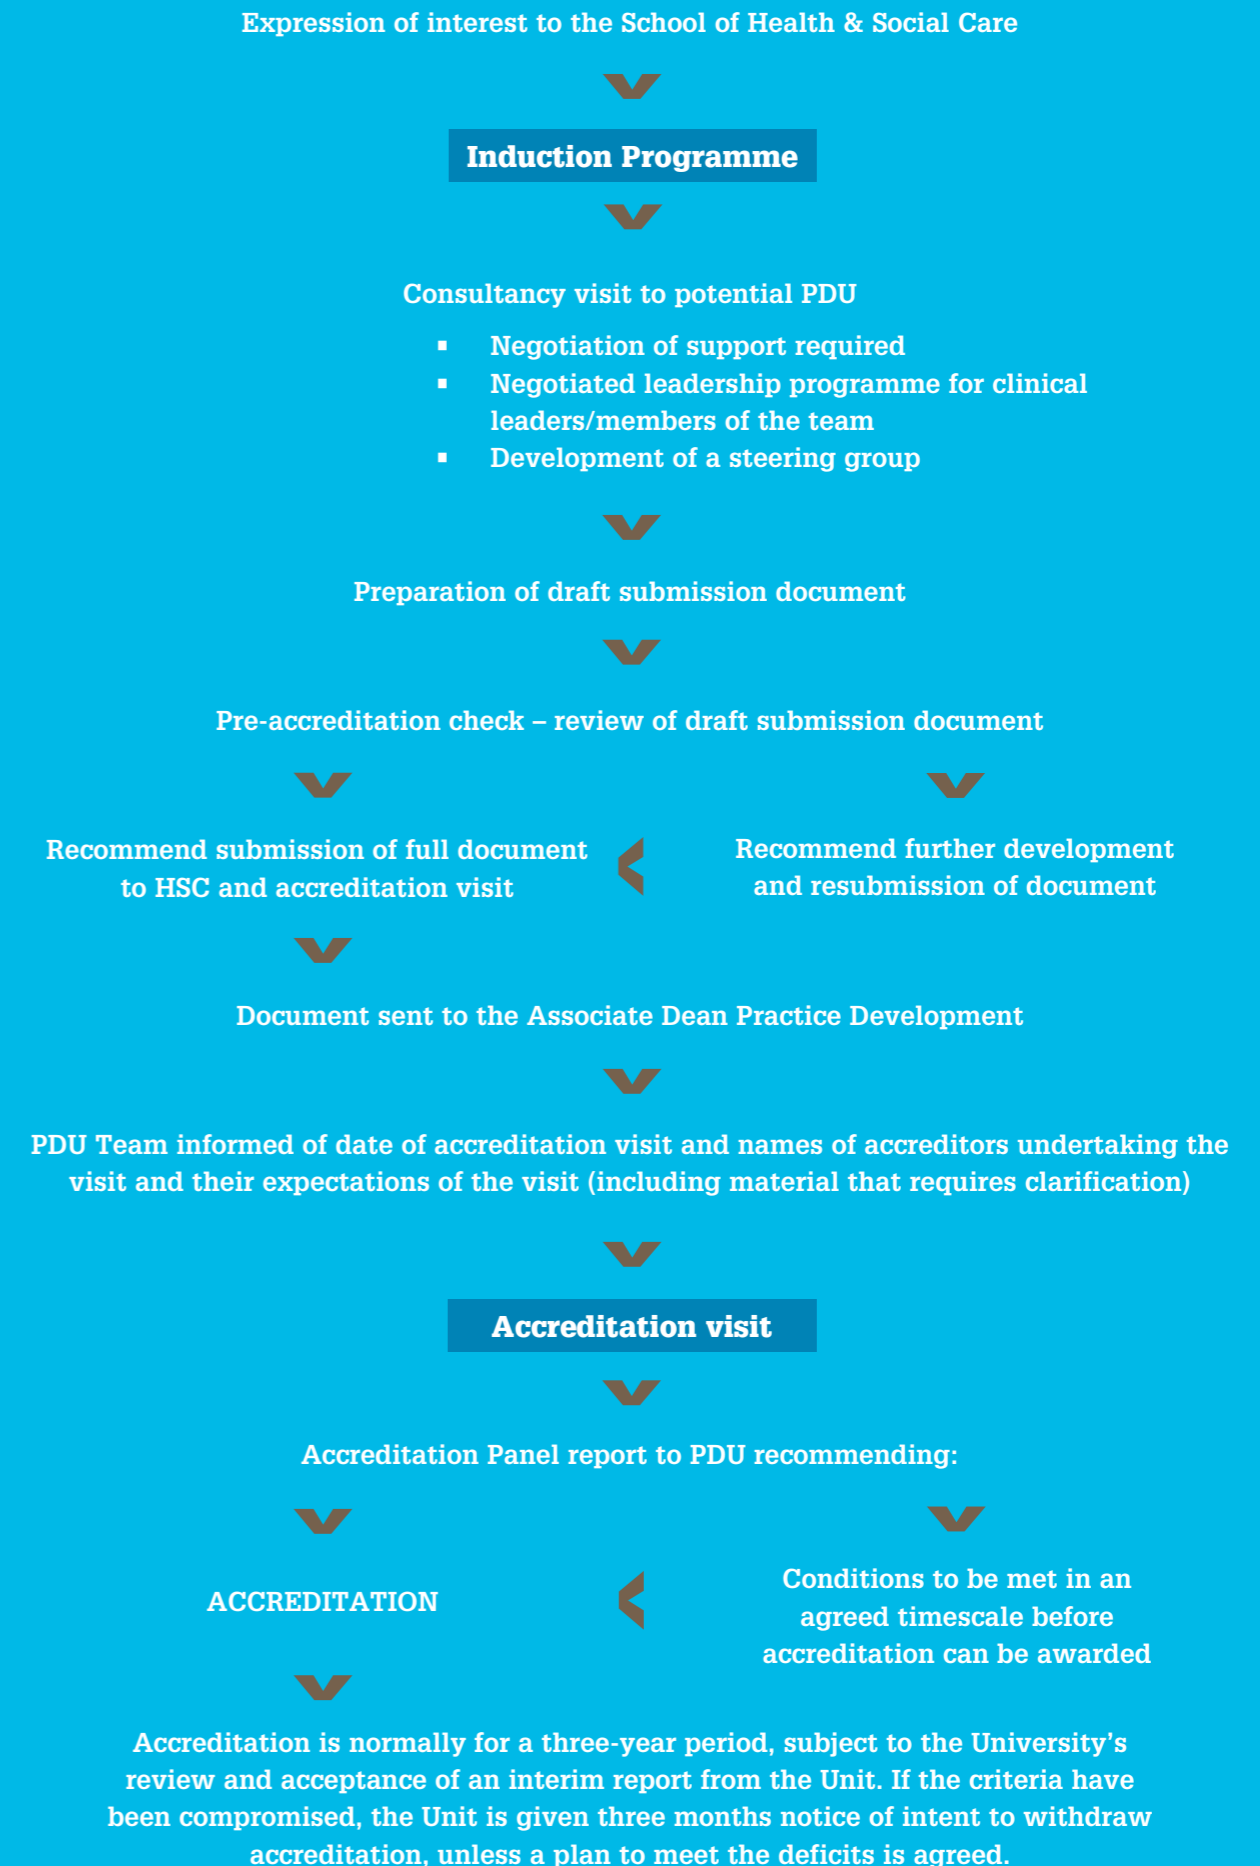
Expression of interest to the School of Health & Social Care

Induction Programme

Consultancy visit to potential PDU

- Negotiation of support required
- Negotiated leadership programme for clinical leaders/members of the team
- Development of a steering group

Preparation of draft submission document

Pre-accreditation check – review of draft submission document

Recommend submission of full document to HSC and accreditation visit

Recommend further development and resubmission of document

Document sent to the Associate Dean Practice Development

PDU Team informed of date of accreditation visit and names of accreditors undertaking the visit and their expectations of the visit (including material that requires clarification)

Accreditation visit

Accreditation Panel report to PDU recommending:

ACCREDITATION

Conditions to be met in an agreed timescale before accreditation can be awarded

Accreditation is normally for a three-year period, subject to the University's review and acceptance of an interim report from the Unit. If the criteria have been compromised, the Unit is given three months notice of intent to withdraw accreditation, unless a plan to meet the deficits is agreed.